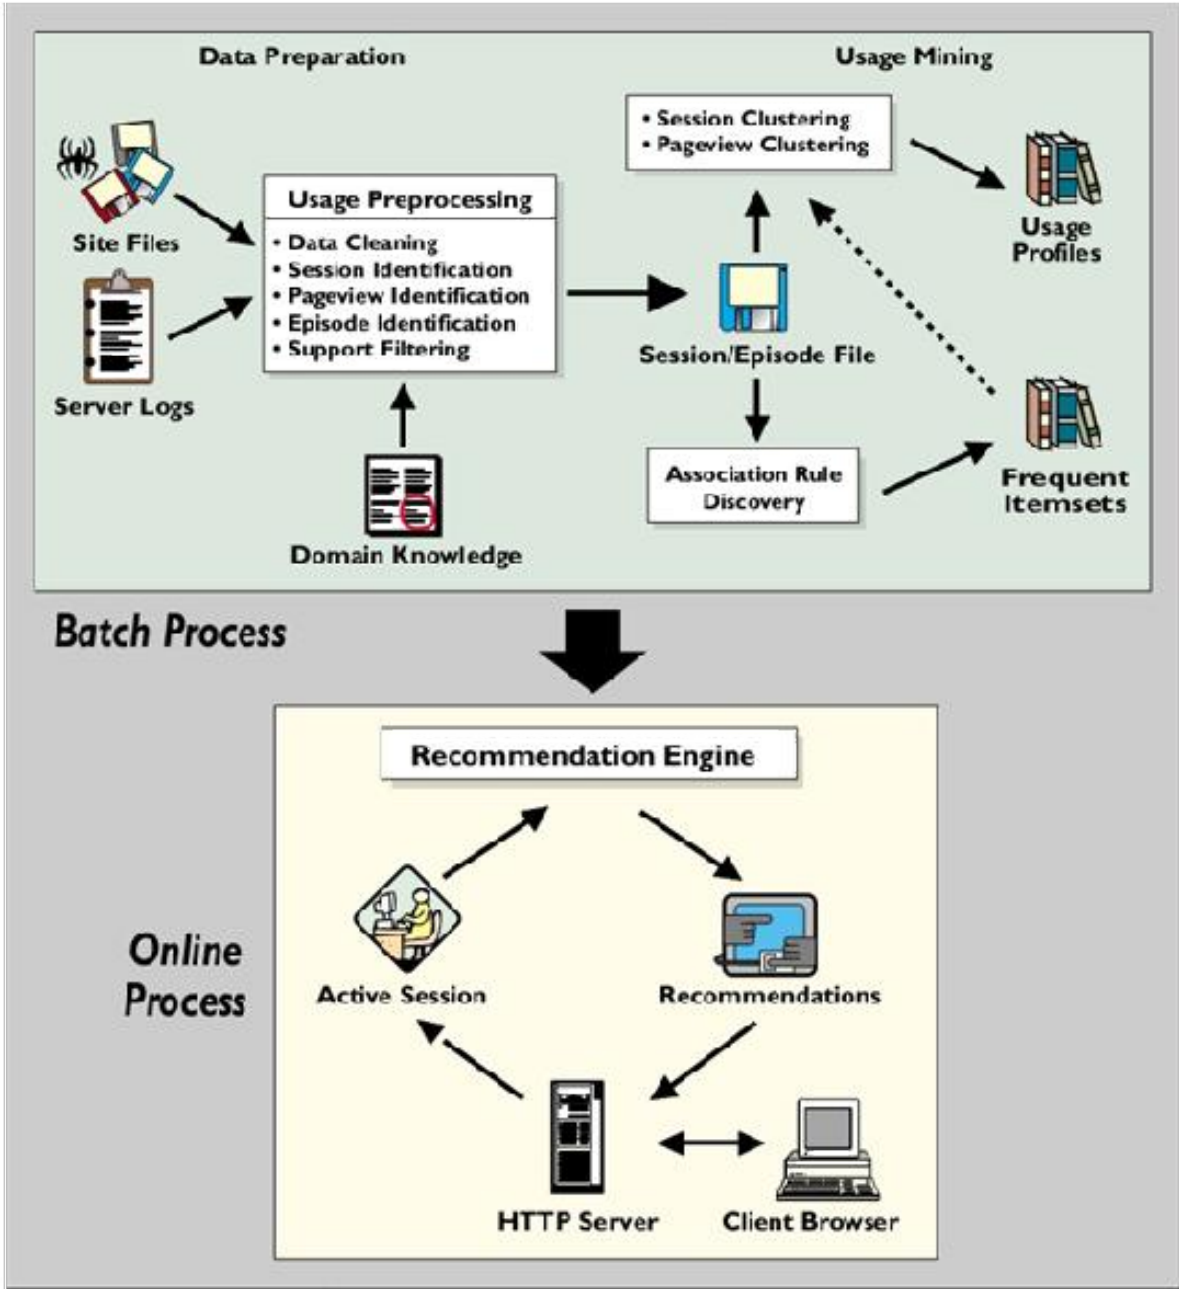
Data Preparation

Usage Mining

Site Files

Server Logs

Usage Preprocessing

• Data Cleaning
• Session Identification
• Pageview Identification
• Episode Identification
• Support Filtering

Domain Knowledge

• Session Clustering
• Pageview Clustering

Session/Episode File

Association Rule Discovery

Usage Profiles

Frequent Itemsets

Batch Process

Recommendation Engine

Online Process

Active Session

Recommendations

HTTP Server

Client Browser